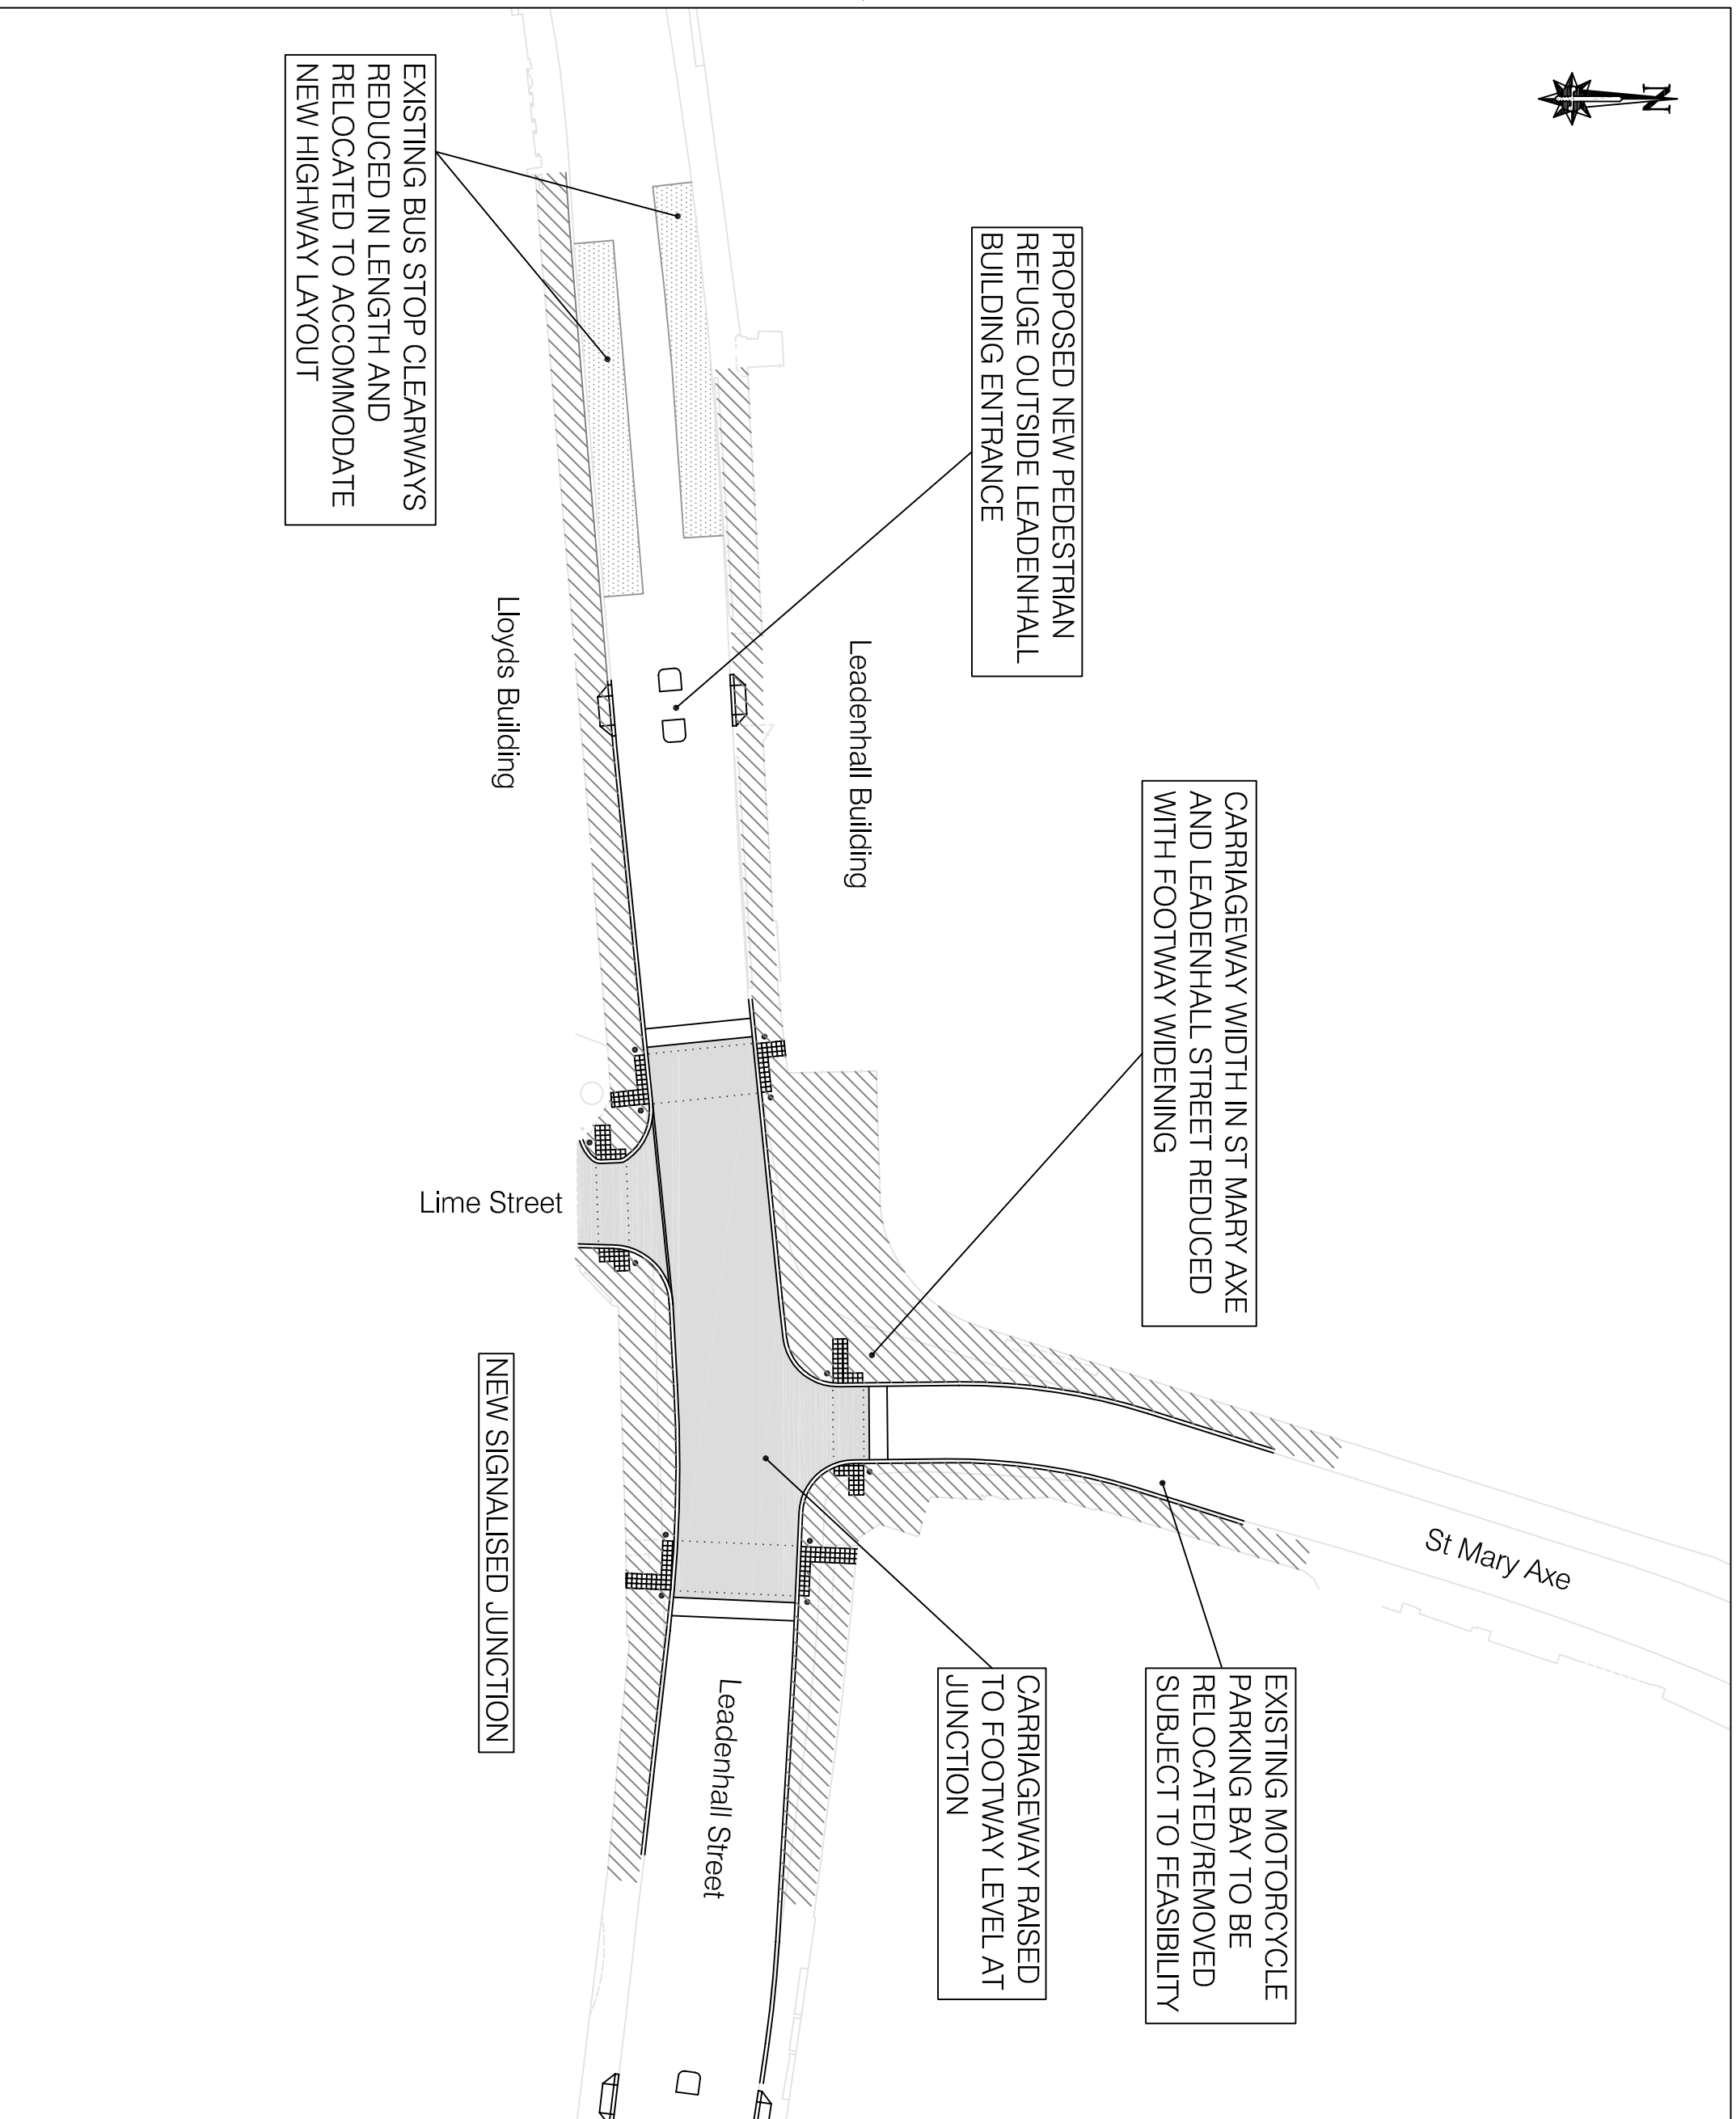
N

EXISTING BUS STOP CLEARWAYS REDUCED IN LENGTH AND RELOCATED TO ACCOMMODATE NEW HIGHWAY LAYOUT

PROPOSED NEW PEDESTRIAN REFUGE OUTSIDE LEADENHALL BUILDING ENTRANCE

Lloyds Building

Leadenhall Building

CARRIAGEWAY WIDTH IN ST MARY AXE AND LEADENHALL STREET REDUCED WITH FOOTWAY WIDENING

Lime Street

NEW SIGNALISED JUNCTION

St Mary Axe

Leadenhall Street

CARRIAGEWAY RAISED TO FOOTWAY LEVEL AT JUNCTION

EXISTING MOTORCYCLE PARKING BAY TO BE RELOCATED/REMOVED SUBJECT TO FEASIBILITY